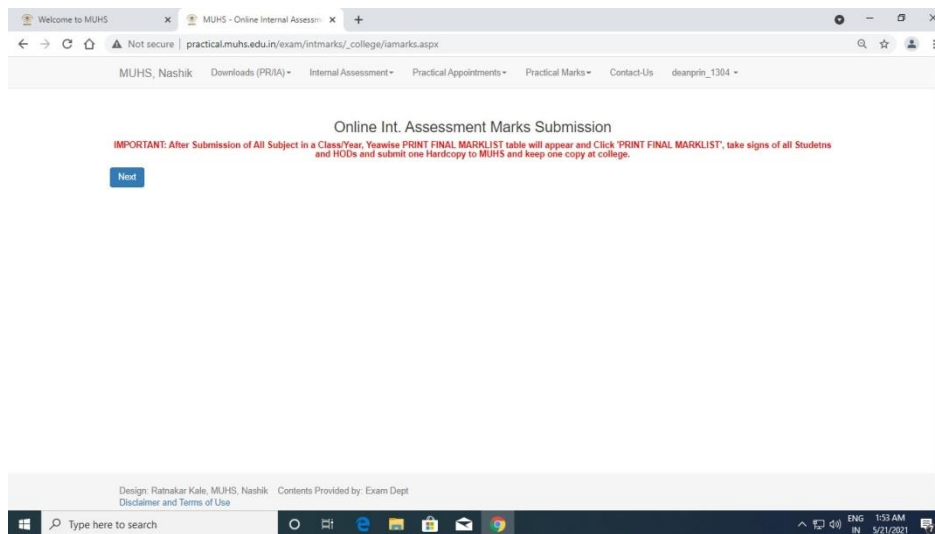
Welcome to MUHS ×
MUHS - Online Internal Assessm ×
+

Not secure | practical.muhs.edu.in/exam/intmarks/_college/iamarks.aspx

MUHS, Nashik Downloads (PR/IA) ▾ Internal Assessment ▾ Practical Appointments ▾ Practical Marks ▾ Contact-Us deanprin_1304 ▾

Online Int. Assessment Marks Submission

IMPORTANT: After Submission of All Subject in a Class/Year, Yeawise PRINT FINAL MARKLIST table will appear and Click 'PRINT FINAL MARKLIST', take signs of all Studetns and HODs and submit one Hardcopy to MUHS and keep one copy at college.

Next

Design: Ratnakar Kale, MUHS, Nashik Contents Provided by: Exam Dept
Disclaimer and Terms of Use

Type here to search

ENG IN 1:53 AM 5/21/2021